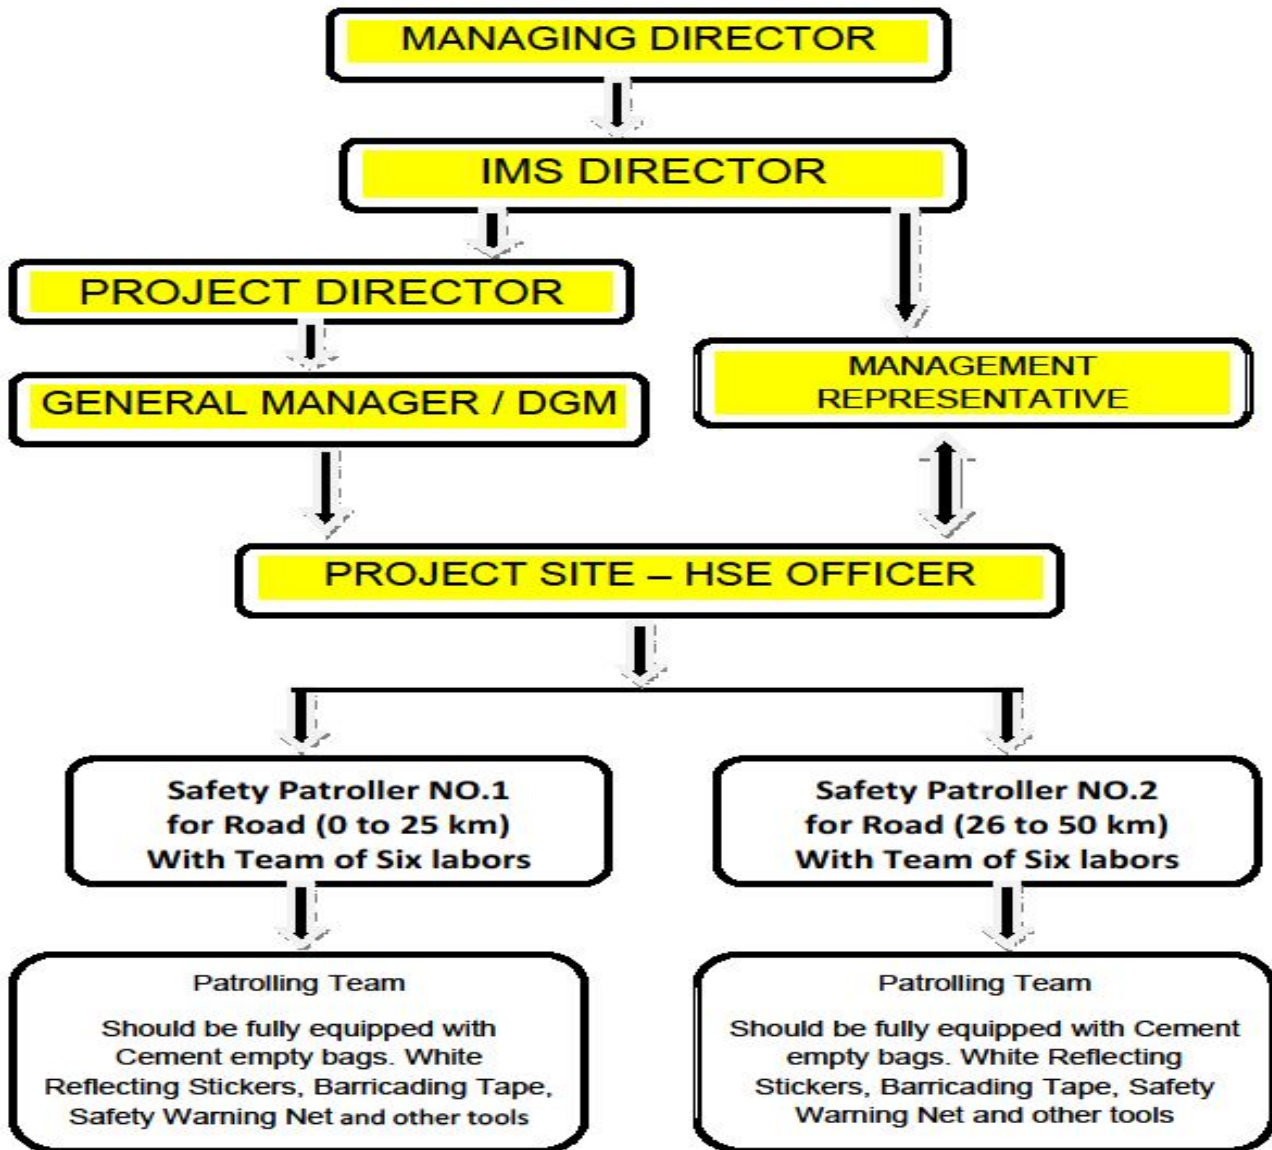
MANAGING DIRECTOR

IMS DIRECTOR

PROJECT DIRECTOR

MANAGEMENT REPRESENTATIVE

GENERAL MANAGER / DGM

PROJECT SITE – HSE OFFICER

Safety Patroller NO.1 for Road (0 to 25 km) With Team of Six labors

Safety Patroller NO.2 for Road (26 to 50 km) With Team of Six labors

Patrolling Team

Should be fully equipped with Cement empty bags. White Reflecting Stickers, Barricading Tape, Safety Warning Net and other tools

Patrolling Team

Should be fully equipped with Cement empty bags. White Reflecting Stickers, Barricading Tape, Safety Warning Net and other tools